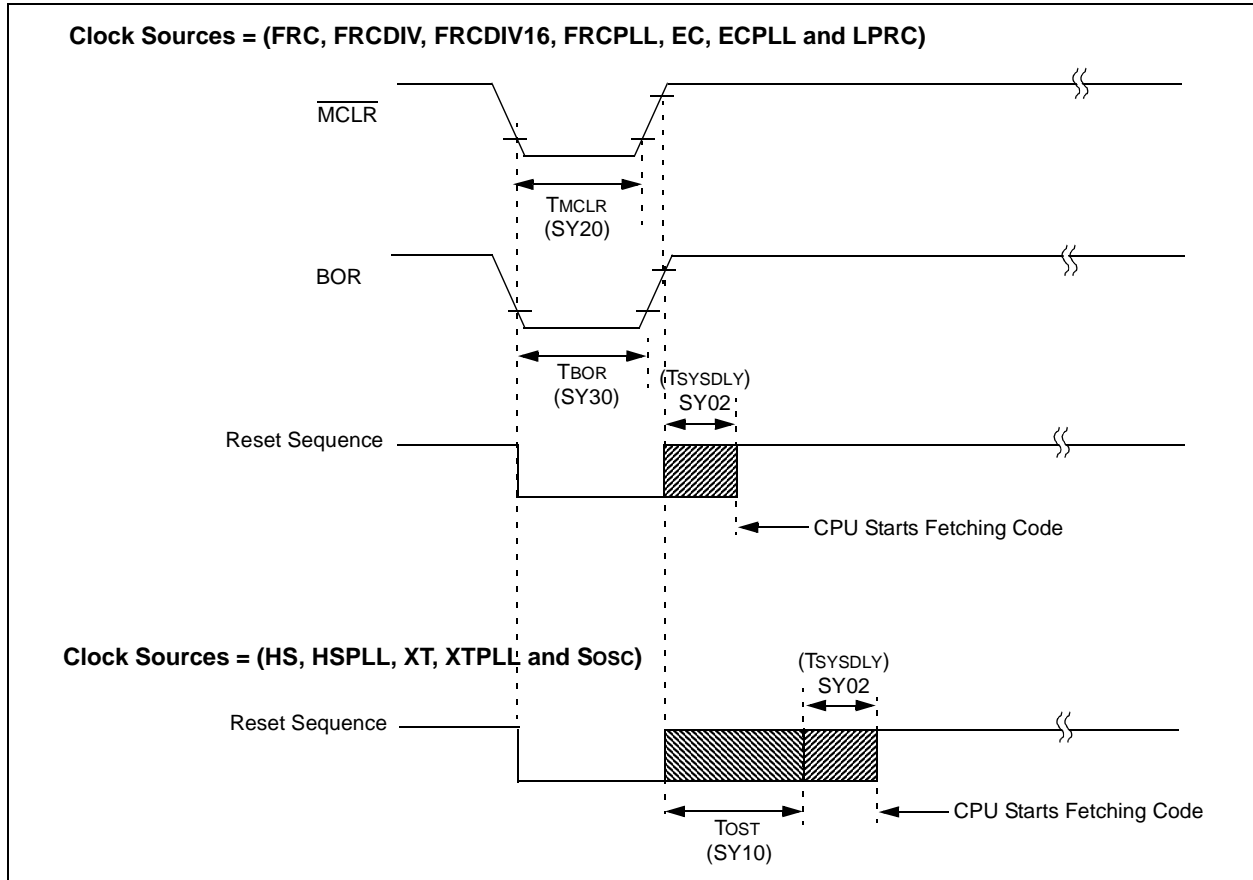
Clock Sources = (FRC, FRCDIV, FRCDIV16, FRCPLL, EC, ECPLL and LPRC)

$\overline{MCLR}$

TMCLR
(SY20)

BOR

TBOR
(SY30)

(TSYSDLY)
SY02

Reset Sequence

CPU Starts Fetching Code

Clock Sources = (HS, HSPLL, XT, XTPLL and Sosc)

(TSYSDLY)
SY02

Reset Sequence

CPU Starts Fetching Code

TOST
(SY10)